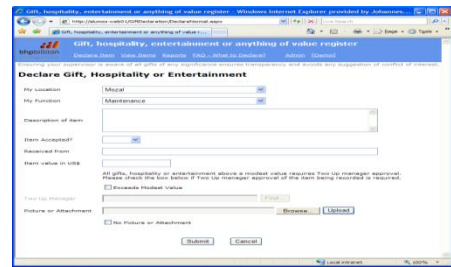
Gift, hospitality, entertainment or anything of value register - Windows Internet Explorer provided by Johannes...

http://skoso-web01/GRDeclaration/DeclareFormat.aspx

Live Search

Gift, hospitality, entertainment or anything of value r...

Page Tools

bhpbilliton

Gift, hospitality, entertainment or anything of value register

Declare Item View Items Reports FAQ - What to Declare? Admin [Debug]

Ensuring your supervisor is aware of all gifts of any significance ensures transparency and avoids any suggestion of conflict of interest.

Declare Gift, Hospitality or Entertainment

My Location Mozal

My Function Maintenance

Description of item

Item Accepted?

Received From

Item value in US$

All gifts, hospitality or entertainment above a modest value requires Two Up manager approval. Please check the box below if Two Up manager approval of the item being recorded is required.

Exceeds Modest Value

Two Up Manager Find...

Picture or Attachment Browse... Upload

No Picture or Attachment

Submit Cancel

Local intranet 100%